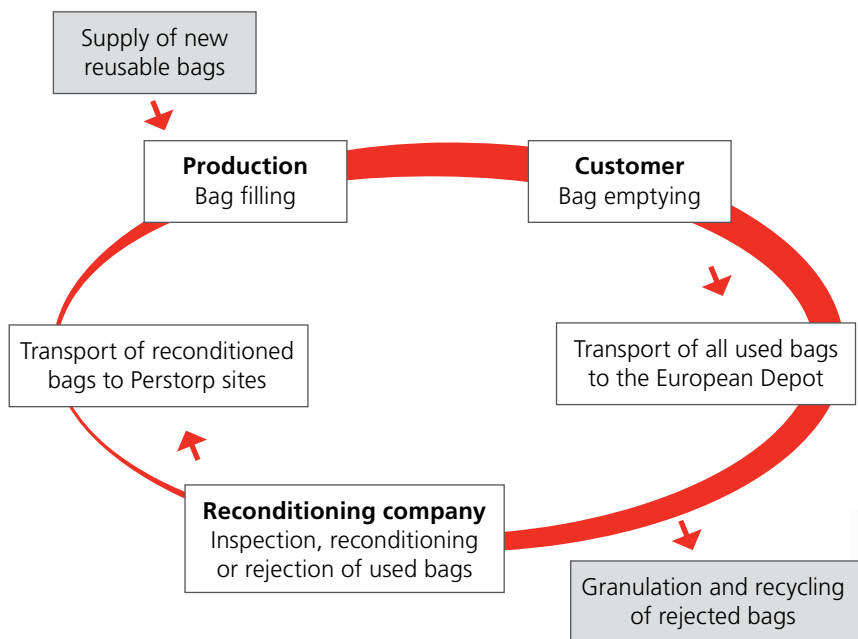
Supply of new reusable bags

**Production**
Bag filling

**Customer**
Bag emptying

Transport of all used bags to the European Depot

Granulation and recycling of rejected bags

**Reconditioning company**
Inspection, reconditioning or rejection of used bags

Transport of reconditioned bags to Perstorp sites